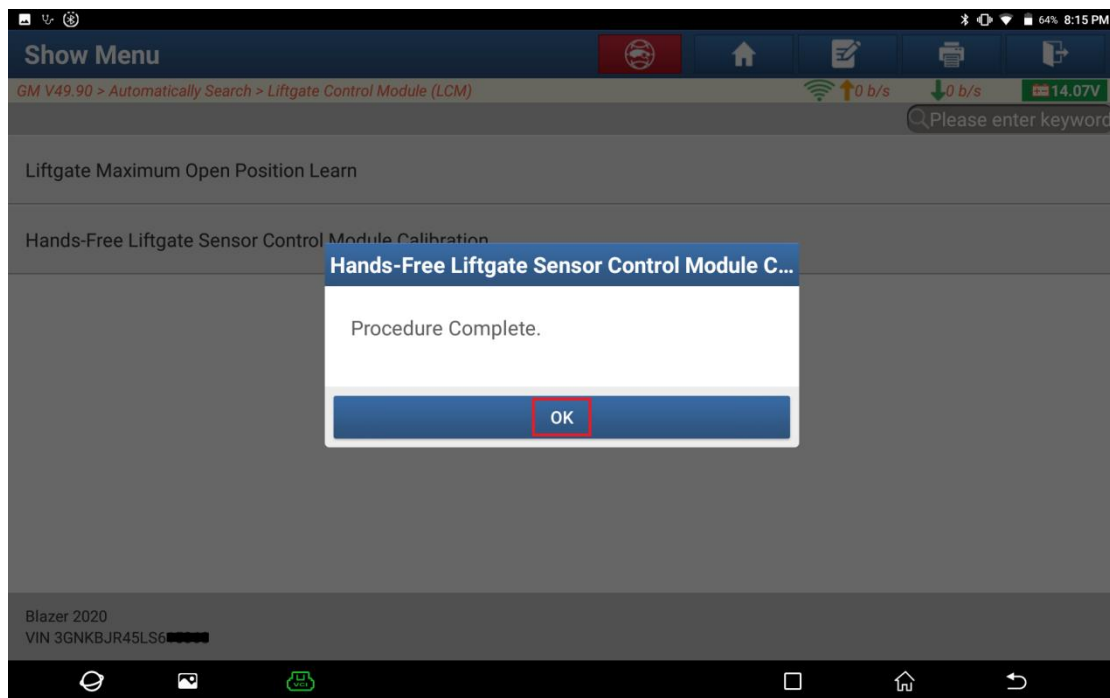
64% 8:15 PM

Show Menu

GM V49.90 > Automatically Search > Liftgate Control Module (LCM)

0 b/s

0 b/s

14.07V

Please enter keyword

Liftgate Maximum Open Position Learn

Hands-Free Liftgate Sensor Control Module Calibration

Hands-Free Liftgate Sensor Control Module C...

Procedure Complete.

OK

Blazer 2020
VIN 3GNKBJR45LS6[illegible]

VCI